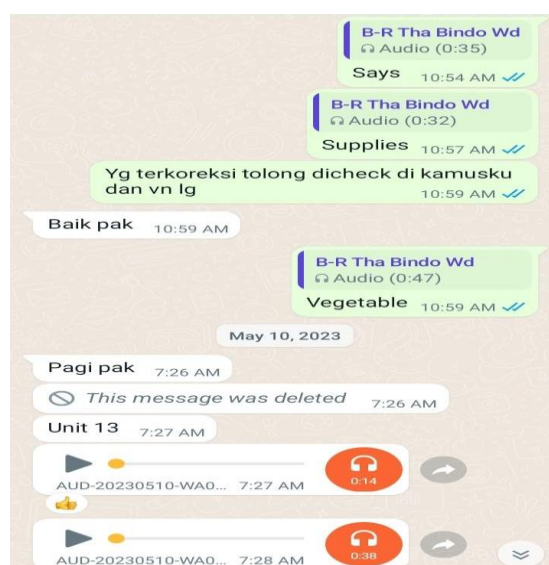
B-R Tha Bindo Wd
Audio (0:35)
Says 10:54 AM

B-R Tha Bindo Wd
Audio (0:32)
Supplies 10:57 AM

Yg terkoreksi tolong dicheck di kamusku dan vn lg 10:59 AM

Baik pak 10:59 AM

B-R Tha Bindo Wd
Audio (0:47)
Vegetable 10:59 AM

May 10, 2023

Pagi pak 7:26 AM

This message was deleted 7:26 AM

Unit 13 7:27 AM

AUD-20230510-WA0... 7:27 AM 0:14

👍

AUD-20230510-WA0... 7:28 AM 0:38